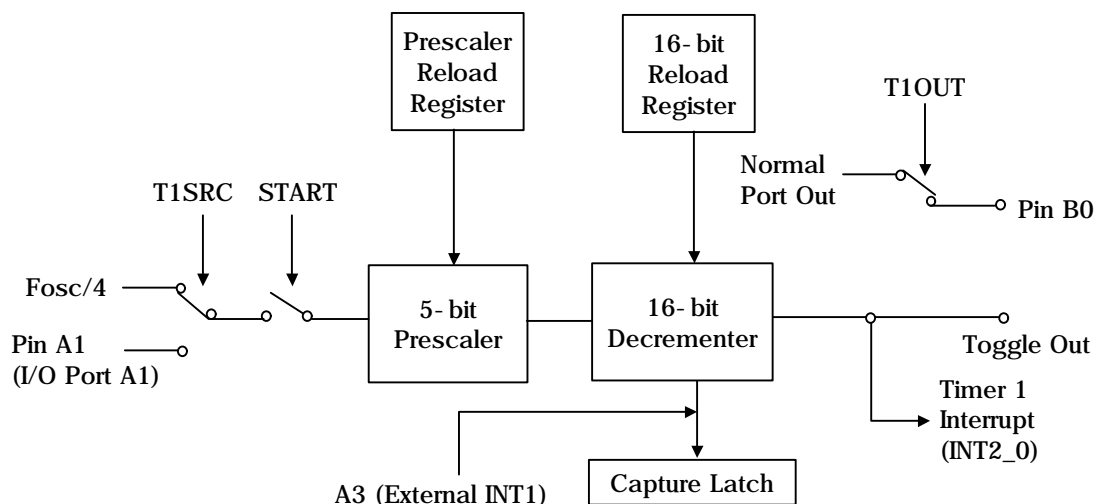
Prescaler Reload Register

16- bit Reload Register

T1OUT

Normal Port Out

Pin B0

T1SRC

START

Fosc/4

Pin A1 (I/O Port A1)

5- bit Prescaler

16- bit Decrementer

Toggle Out

Timer 1 Interrupt (INT2_0)

A3 (External INT1)

Capture Latch